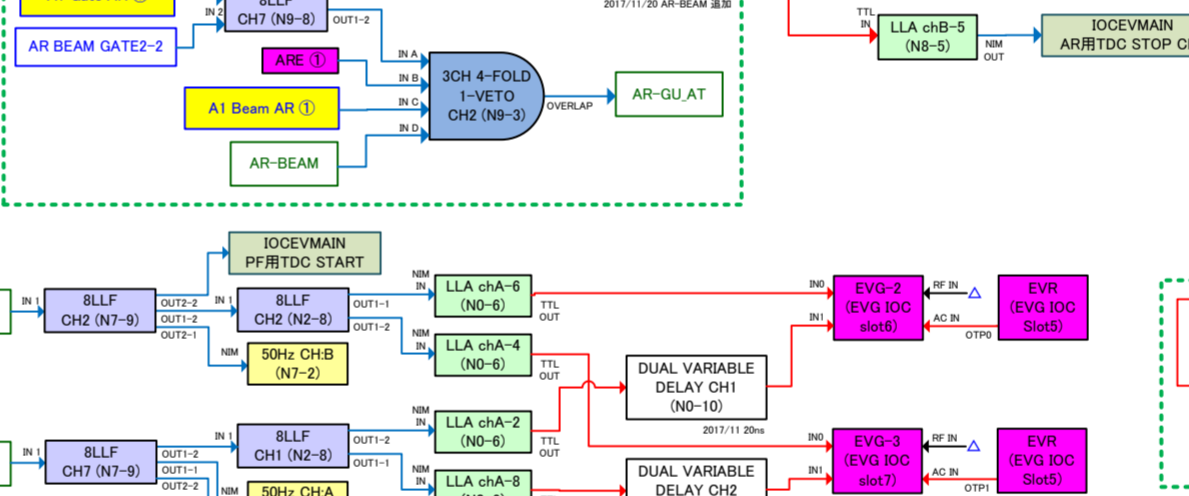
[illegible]
8LLF
CH7 (N9-8)
IN 2
OUT1-2
2017/11/20 AR-BEAM 追加
AR BEAM GATE2-2
ARE ①
A1 Beam AR ①
AR-BEAM
IN A
IN B
IN C
IN D
3CH 4-FOLD
1-VETO
CH2 (N9-3)
OVERLAP
AR-GU_AT
TTL
IN
LLA chB-5
(N8-5)
NIM
OUT
IOCEVMAIN
AR用TDC STOP C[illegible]
IOCEVMAIN
PF用TDC START
IN 1
8LLF
CH2 (N7-9)
OUT2-2
OUT1-2
OUT2-1
IN 1
8LLF
CH2 (N2-8)
OUT1-1
OUT1-2
NIM
50Hz CH:B
(N7-2)
NIM
IN
LLA chA-6
(N0-6)
TTL
OUT
NIM
IN
LLA chA-4
(N0-6)
TTL
OUT
DUAL VARIABLE
DELAY CH1
(N0-10)
2017/11 20ns
IN0
IN1
EVG-2
(EVG IOC
slot6)
RF IN
AC IN
OTP0
EVR
(EVG IOC
Slot5)
IN 1
8LLF
CH7 (N7-9)
OUT1-2
OUT1-1
OUT2-2
IN 1
8LLF
CH1 (N2-8)
OUT1-2
OUT1-1
NIM
50Hz CH:A
NIM
IN
LLA chA-2
(N0-6)
TTL
OUT
NIM
IN
LLA chA-8
DUAL VARIABLE
DELAY CH2
IN0
IN1
EVG-3
(EVG IOC
slot7)
RF IN
AC IN
OTP1
EVR
(EVG IOC
Slot5)